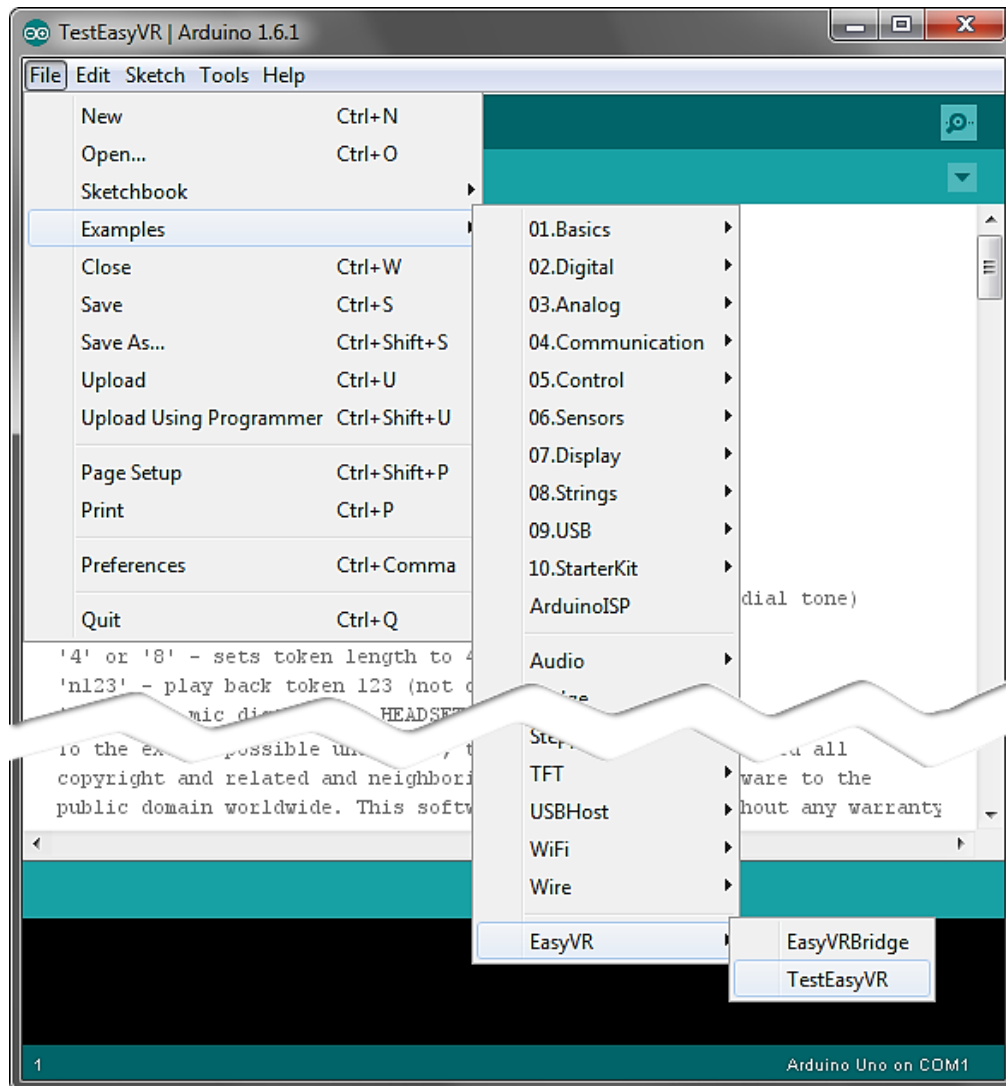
TestEasyVR | Arduino 1.6.1

File Edit Sketch Tools Help

New Ctrl+N
Open... Ctrl+O
Sketchbook
Examples
Close Ctrl+W
Save Ctrl+S
Save As... Ctrl+Shift+S
Upload Ctrl+U
Upload Using Programmer Ctrl+Shift+U
Page Setup Ctrl+Shift+P
Print Ctrl+P
Preferences Ctrl+Comma
Quit Ctrl+Q

01.Basics
02.Digital
03.Analog
04.Communication
05.Control
06.Sensors
07.Display
08.Strings
09.USB
10.StarterKit
ArduinoISP
Audio
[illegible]
Ste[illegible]
TFT
USBHost
WiFi
Wire
EasyVR

EasyVRBridge
TestEasyVR

dial tone)
'4' or '8' - sets token length to 4
'n123' - play back token 123 (not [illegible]
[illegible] mic di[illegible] HEADSET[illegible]
To the ex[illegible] possible un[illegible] t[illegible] d all
copyright and related and neighbori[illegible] ware to the
public domain worldwide. This softw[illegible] hout any warranty

1
Arduino Uno on COM1